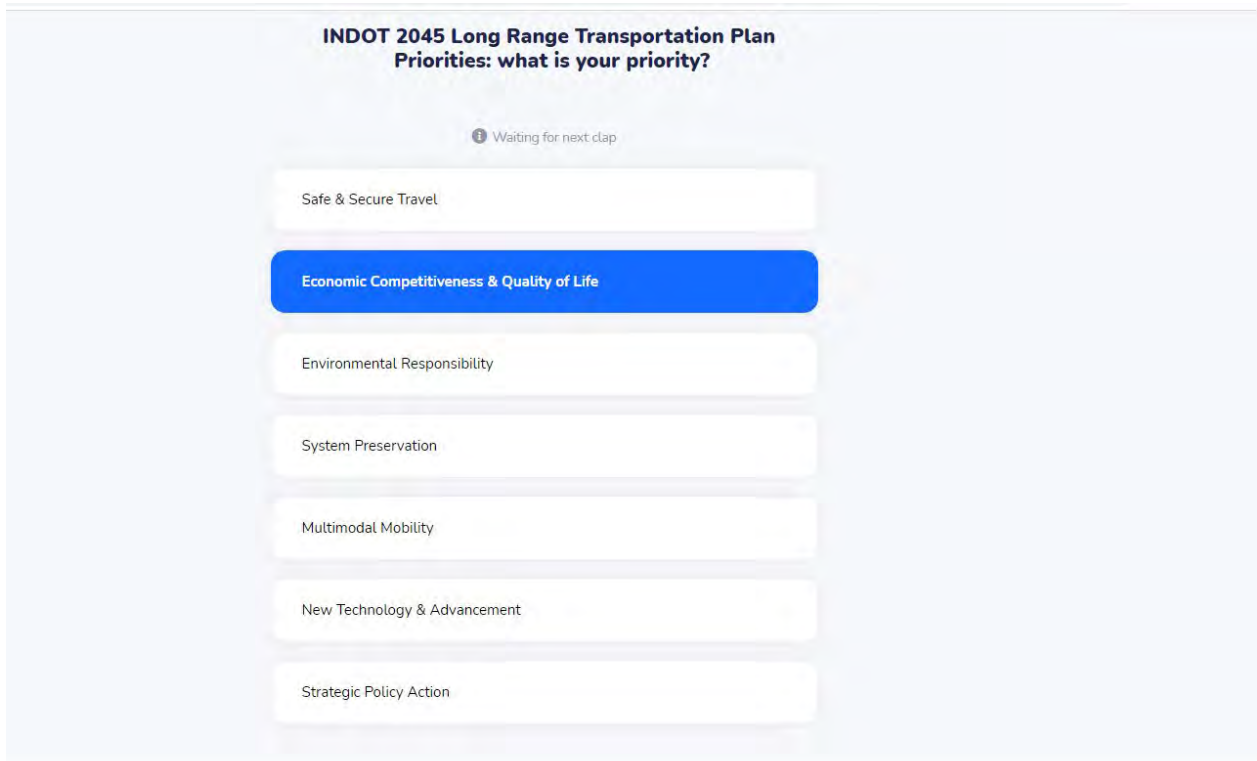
INDOT 2045 Long Range Transportation Plan Priorities: what is your priority?

Waiting for next clap

Safe & Secure Travel

Economic Competitiveness & Quality of Life

Environmental Responsibility

System Preservation

Multimodal Mobility

New Technology & Advancement

Strategic Policy Action